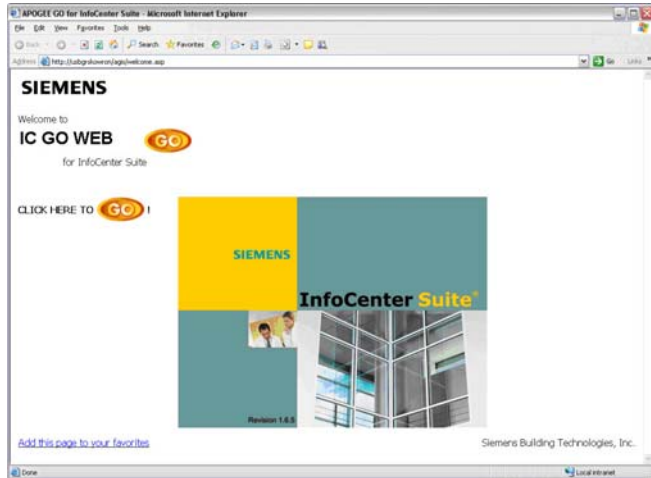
APOGEE GO for InfoCenter Suite - Microsoft Internet Explorer

File Edit View Favorites Tools Help

Back Search Favorites

Address http://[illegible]/welcome.asp Go Links

SIEMENS

Welcome to

IC GO WEB GO

for InfoCenter Suite

CLICK HERE TO GO !

SIEMENS

InfoCenter Suite®

Revision 1.6.5

Add this page to your favorites

Siemens Building Technologies, Inc.

Done

Local intranet